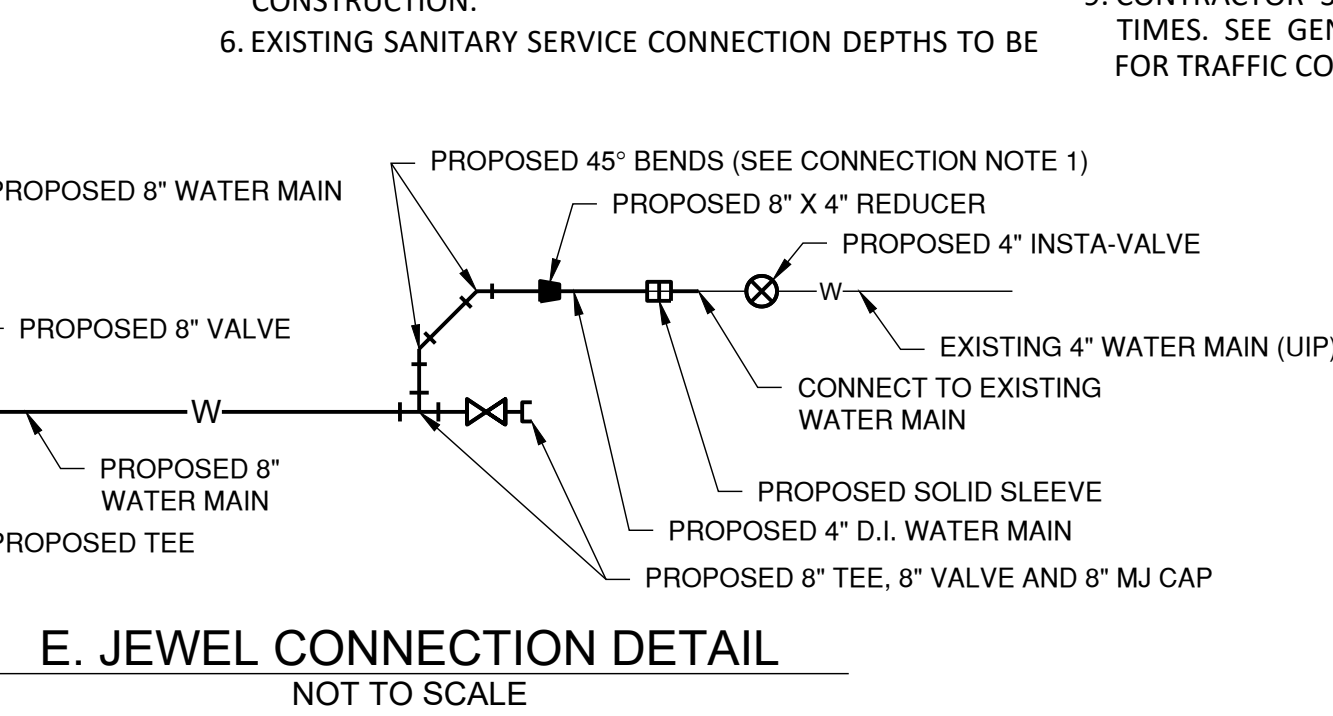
CONSTRUCTION.
6. EXISTING SANITARY SERVICE CONNECTION DEPTHS TO BE

9. CONTRACTOR S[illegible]
TIMES. SEE GEN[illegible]
FOR TRAFFIC CO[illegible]

PROPOSED 45° BENDS (SEE CONNECTION NOTE 1)
PROPOSED 8" WATER MAIN
PROPOSED 8" X 4" REDUCER
PROPOSED 4" INSTA-VALVE
W
PROPOSED 8" VALVE
EXISTING 4" WATER MAIN (UIP)
CONNECT TO EXISTING WATER MAIN
W
PROPOSED 8" WATER MAIN
PROPOSED SOLID SLEEVE
PROPOSED 4" D.I. WATER MAIN
PROPOSED TEE
PROPOSED 8" TEE, 8" VALVE AND 8" MJ CAP

E. JEWEL CONNECTION DETAIL
NOT TO SCALE